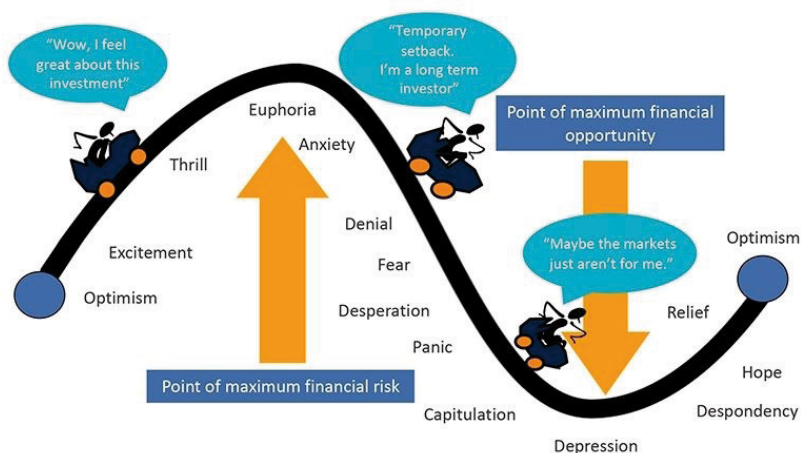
"Wow, I feel great about this investment"

"Temporary setback. I'm a long term investor"

Point of maximum financial opportunity

Euphoria

Anxiety

Thrill

Denial

Excitement

Fear

"Maybe the markets just aren't for me."

Optimism

Optimism

Desperation

Relief

Panic

Point of maximum financial risk

Hope

Capitulation

Despondency

Depression